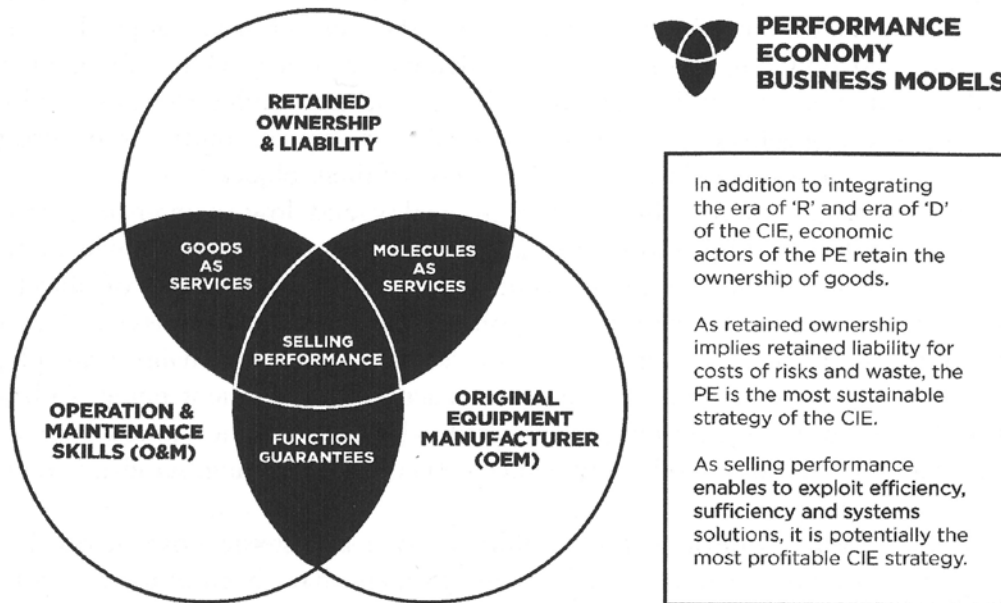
RETAINED OWNERSHIP & LIABILITY

GOODS AS SERVICES

MOLECULES AS SERVICES

SELLING PERFORMANCE

OPERATION & MAINTENANCE SKILLS (O&M)

FUNCTION GUARANTEES

ORIGINAL EQUIPMENT MANUFACTURER (OEM)

PERFORMANCE ECONOMY BUSINESS MODELS

In addition to integrating the era of 'R' and era of 'D' of the CIE, economic actors of the PE retain the ownership of goods.

As retained ownership implies retained liability for costs of risks and waste, the PE is the most sustainable strategy of the CIE.

As selling performance enables to exploit efficiency, sufficiency and systems solutions, it is potentially the most profitable CIE strategy.